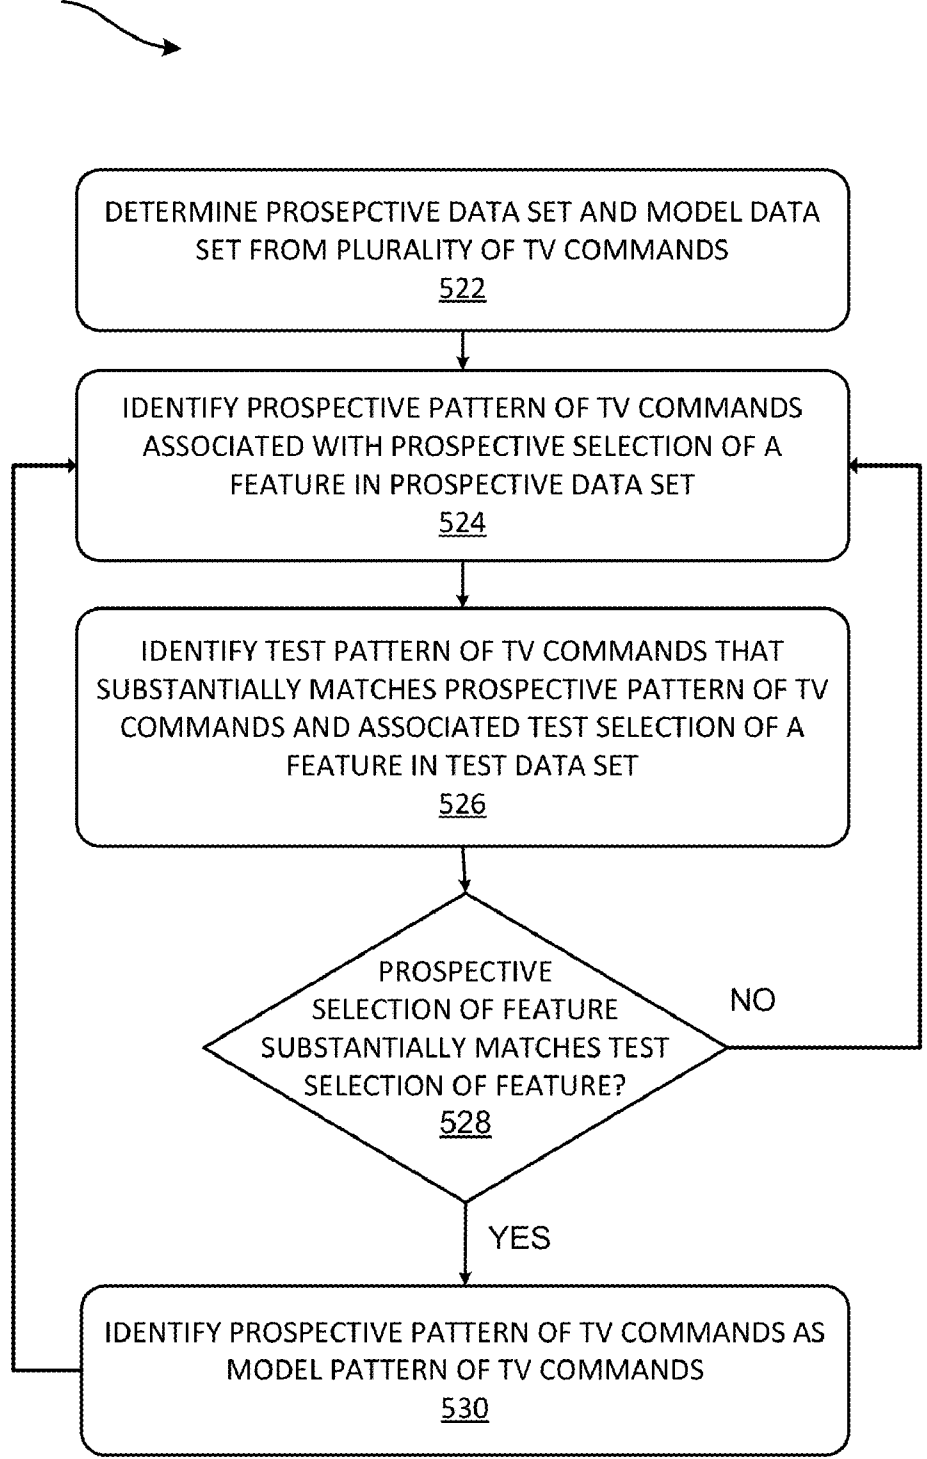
DETERMINE PROSEPCTIVE DATA SET AND MODEL DATA SET FROM PLURALITY OF TV COMMANDS
522

IDENTIFY PROSPECTIVE PATTERN OF TV COMMANDS ASSOCIATED WITH PROSPECTIVE SELECTION OF A FEATURE IN PROSPECTIVE DATA SET
524

IDENTIFY TEST PATTERN OF TV COMMANDS THAT SUBSTANTIALLY MATCHES PROSPECTIVE PATTERN OF TV COMMANDS AND ASSOCIATED TEST SELECTION OF A FEATURE IN TEST DATA SET
526

PROSPECTIVE SELECTION OF FEATURE SUBSTANTIALLY MATCHES TEST SELECTION OF FEATURE?
528

NO

YES

IDENTIFY PROSPECTIVE PATTERN OF TV COMMANDS AS MODEL PATTERN OF TV COMMANDS
530